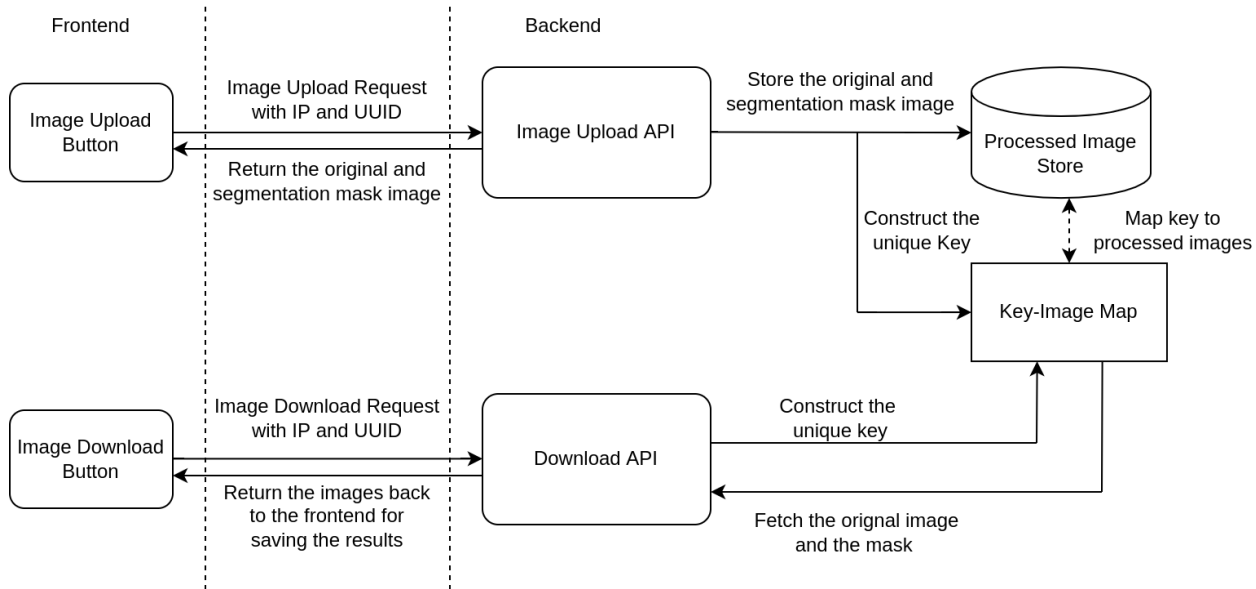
Frontend

Backend

Image Upload Button

Image Upload Request with IP and UUID

Return the original and segmentation mask image

Image Upload API

Store the original and segmentation mask image

Processed Image Store

Construct the unique Key

Map key to processed images

Key-Image Map

Image Download Button

Image Download Request with IP and UUID

Return the images back to the frontend for saving the results

Download API

Construct the unique key

Fetch the orignal image and the mask